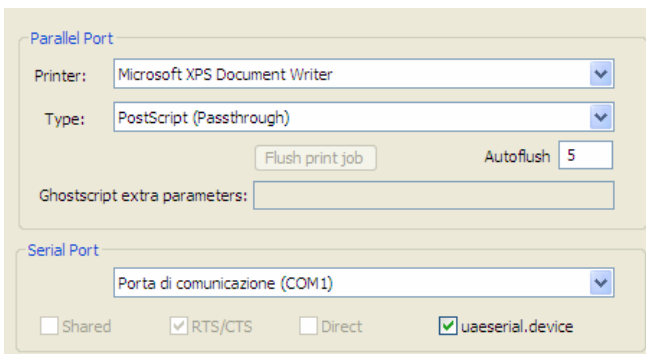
Parallel Port

Printer: Microsoft XPS Document Writer

Type: PostScript (Passthrough)

Flush print job

Autoflush 5

Ghostscript extra parameters:

Serial Port

Porta di comunicazione (COM1)

Shared

RTS/CTS

Direct

uaeserial.device